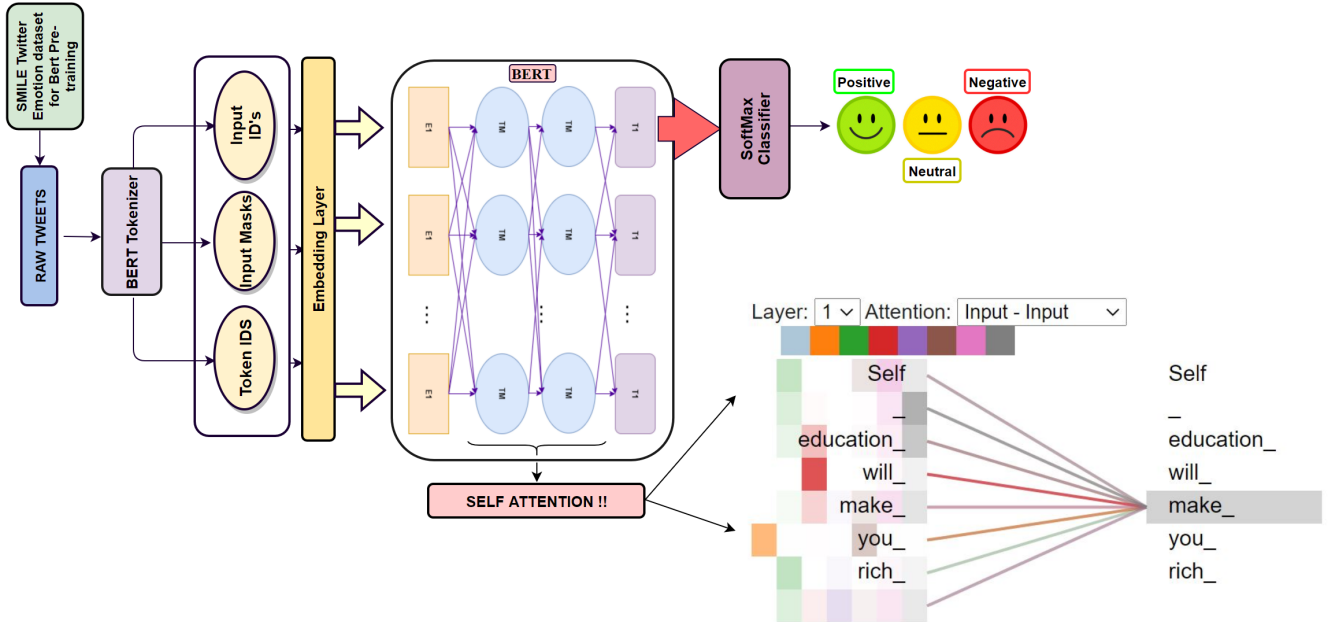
SMILE Twitter Emotion dataset for Bert Pre-training

RAW TWEETS

BERT Tokenizer

Input ID's

Input Masks

Token IDS

Embedding Layer

BERT

E1

E1

⋮

E1

TM

TM

TM

TM

TM

TM

T1

T1

⋮

T1

SELF ATTENTION !!

SoftMax Classifier

Positive

Negative

Neutral

Layer: 1 Attention: Input - Input

Self
_
education_
will_
make_
you_
rich_

Self
_
education_
will_
make_
you_
rich_